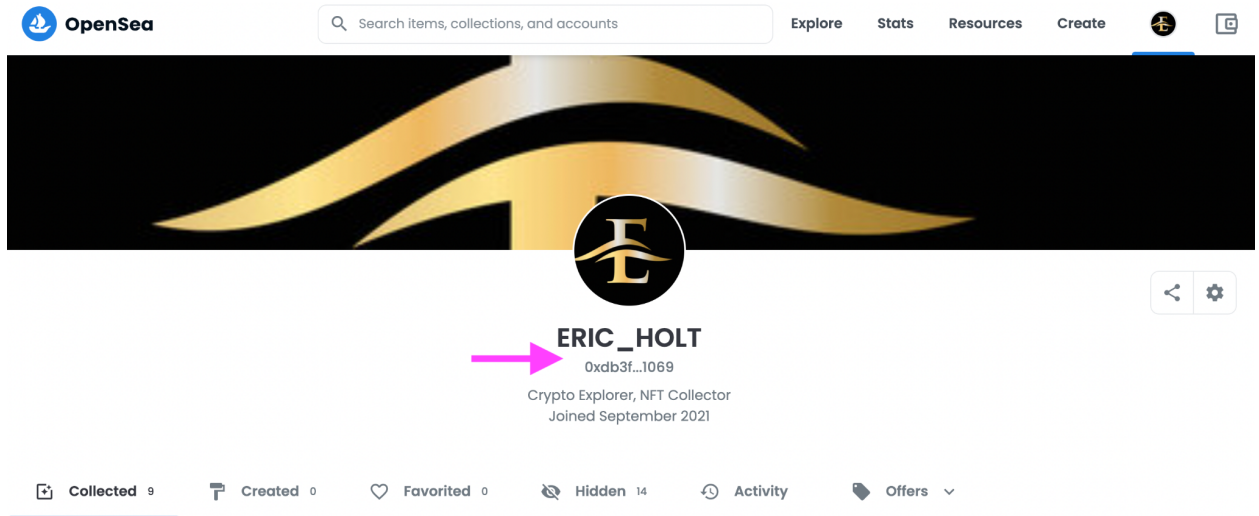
OpenSea

Search items, collections, and accounts

Explore Stats Resources Create

ERIC_HOLT

0xdb3f...1069

Crypto Explorer, NFT Collector
Joined September 2021

Collected 9 Created 0 Favorited 0 Hidden 14 Activity Offers